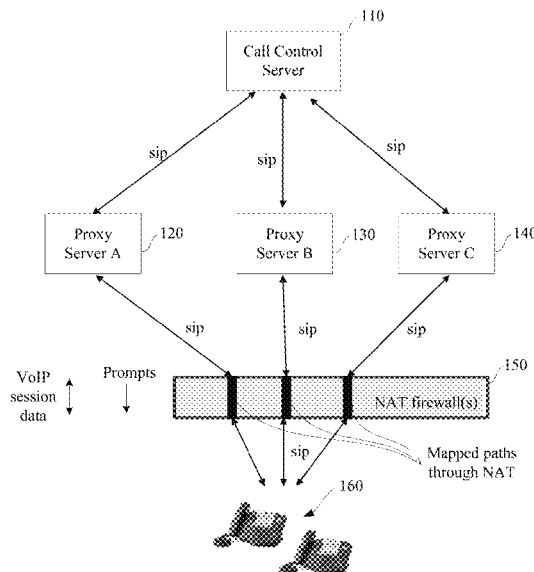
110

Call Control Server

sip

sip

sip

Proxy Server A

120

Proxy Server B

130

Proxy Server C

140

sip

sip

sip

VoIP session data

Prompts

150

NAT firewall(s)

sip

Mapped paths through NAT

160